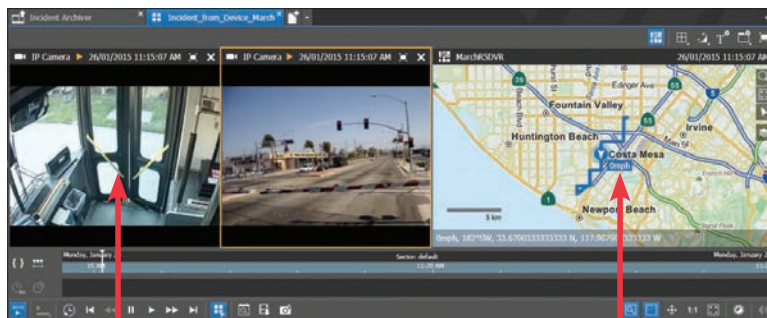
Incident Archiver

Incident_from_Device_March

IP Camera ▸ 26/01/2015 11:15:07 AM

IP Camera ▸ 26/01/2015 11:15:07 AM

MarchNSDVR

26/01/2015 11:15:07

Fountain Valley

Edinger Ave

Huntington Beach

Irvine

Costa Mesa

0mph

Newport Beach

5 km

0mph, 182°SW, 33.6700333333333 N, 117.9079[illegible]

Monday, January

Section: default

Monday, January

11:20 AM

1:1